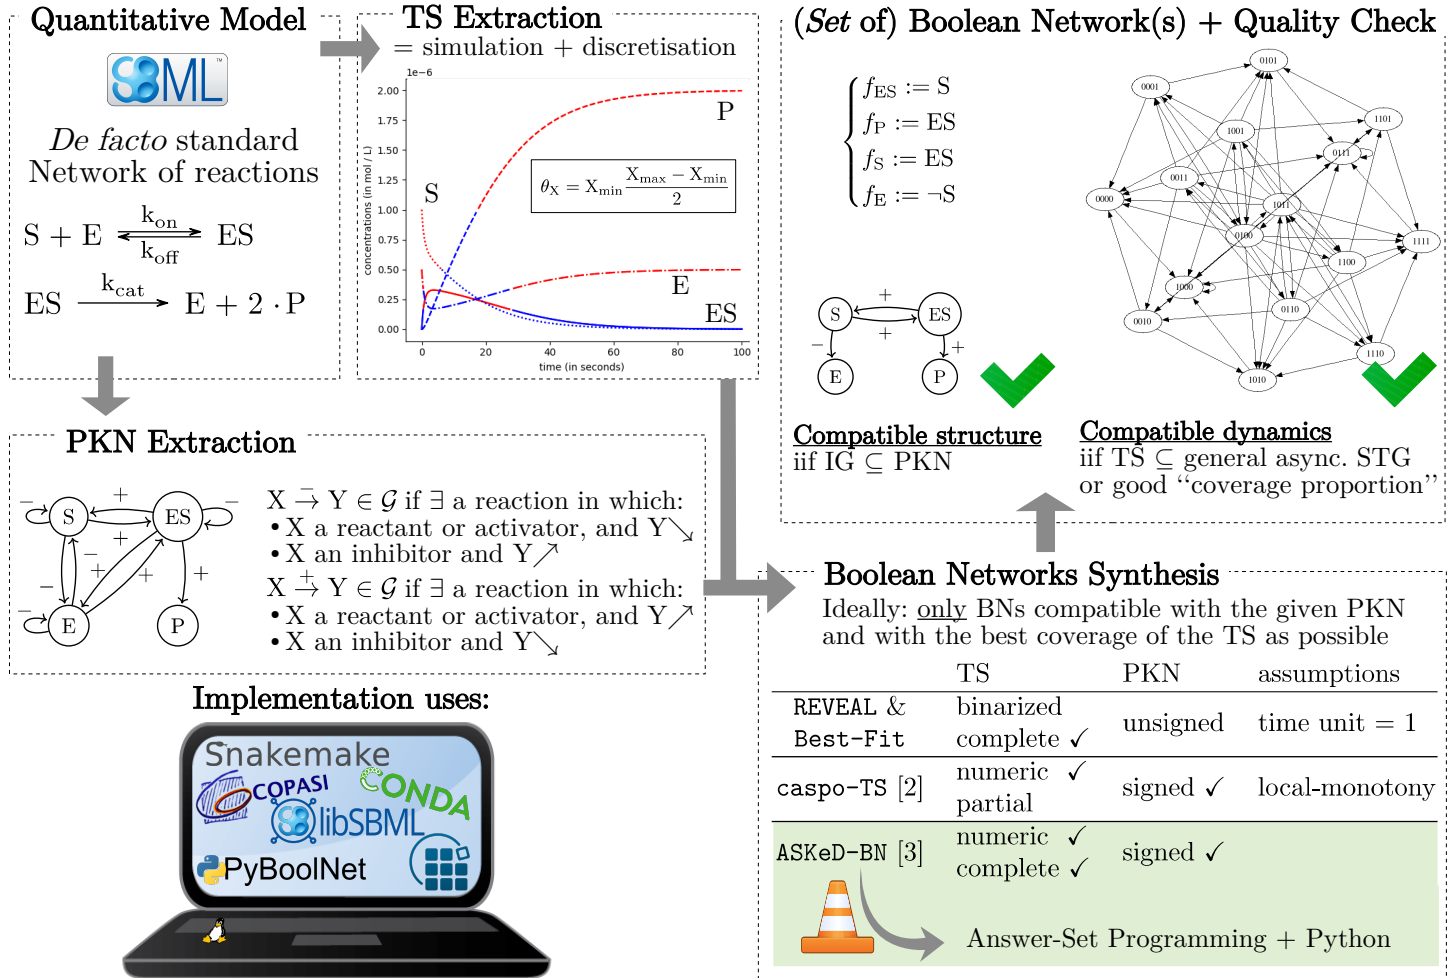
Quantitative Model

SBML

*De facto* standard
Network of reactions

$S + E \underset{k_{off}}{\overset{k_{on}}{\rightleftharpoons}} ES$

$ES \xrightarrow{k_{cat}} E + 2 \cdot P$

TS Extraction
= simulation + discretisation

1e−6

2.00
1.75
1.50
1.25
1.00
0.75
0.50
0.25
0.00

concentrations (in mol / L)

0 20 40 60 80 100

time (in seconds)

P

S

$\theta_X = X_{min} \frac{X_{max} - X_{min}}{2}$

E

ES

(*Set* of) Boolean Network(s) + Quality Check

$\begin{cases} f_{ES} := S \\ f_P := ES \\ f_S := ES \\ f_E := \neg S \end{cases}$

0101
0001
1101
1001
0111
0011
0000
1011
0100
1111
1100
1000
0110
0010
1110
1010

S
ES
E
P
+
+
−
+

Compatible structure
iif IG ⊆ PKN

Compatible dynamics
iif TS ⊆ general async. STG
or good “coverage proportion”

PKN Extraction

S
ES
E
P
+
−
−
+
−
+
+
+
−
+

$X \xrightarrow{-} Y \in \mathcal{G}$ if ∃ a reaction in which:
• X a reactant or activator, and Y↘
• X an inhibitor and Y↗
$X \xrightarrow{+} Y \in \mathcal{G}$ if ∃ a reaction in which:
• X a reactant or activator, and Y↗
• X an inhibitor and Y↘

Implementation uses:

Snakemake
COPASI
CONDA
libSBML
PyBoolNet

Boolean Networks Synthesis
Ideally: only BNs compatible with the given PKN and with the best coverage of the TS as possible

| | TS | PKN | assumptions |
|---|---|---|---|
| REVEAL & Best-Fit | binarized complete ✓ | unsigned | time unit = 1 |
| caspo-TS [2] | numeric ✓ partial | signed ✓ | local-monotony |
| ASKeD-BN [3] | numeric ✓ complete ✓ | signed ✓ | |

Answer-Set Programming + Python